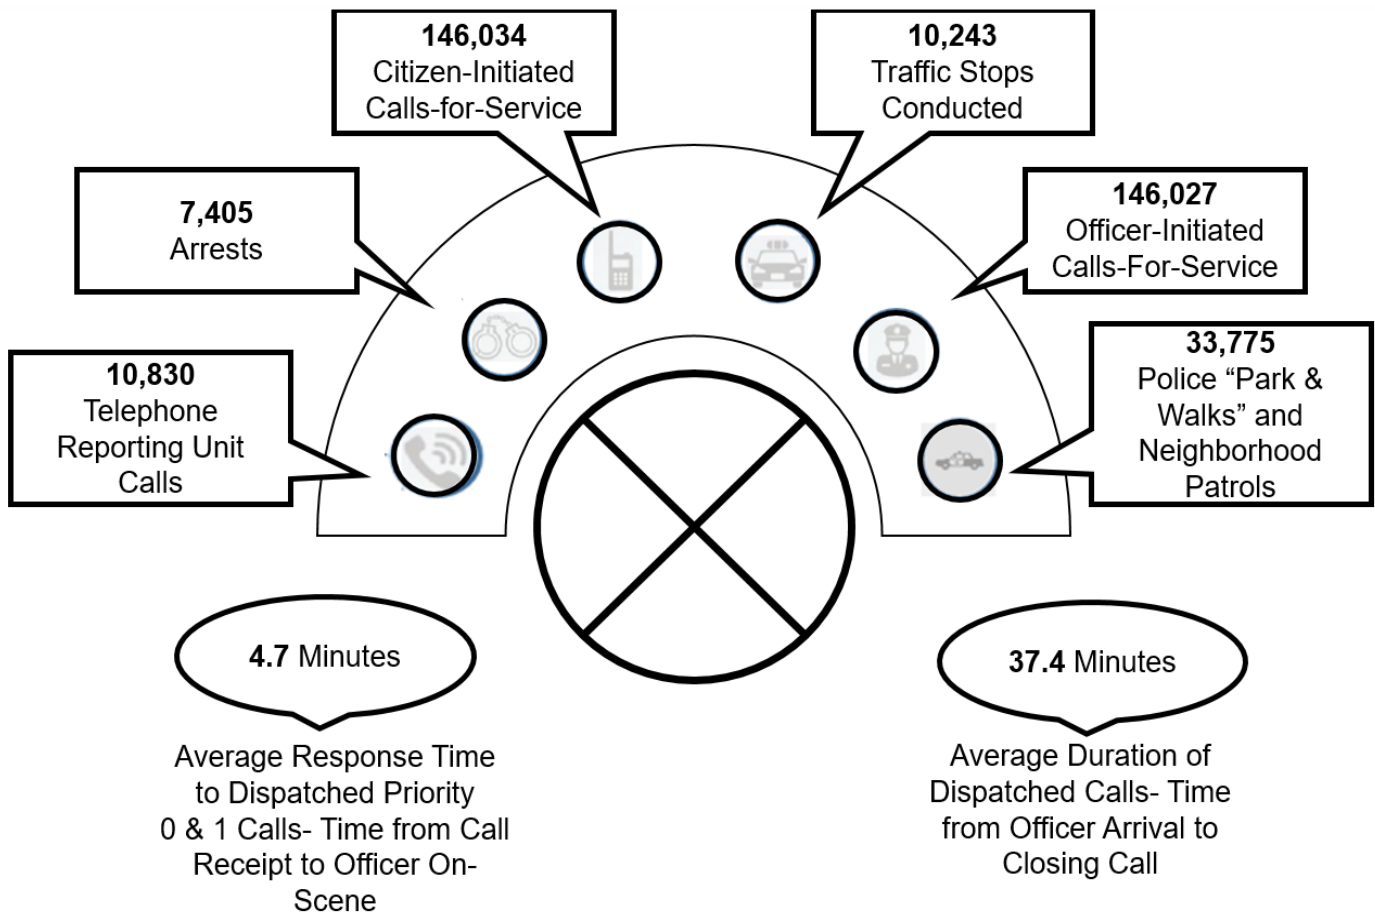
146,034
Citizen-Initiated Calls-for-Service

10,243
Traffic Stops Conducted

7,405
Arrests

146,027
Officer-Initiated Calls-For-Service

10,830
Telephone Reporting Unit Calls

33,775
Police "Park & Walks" and Neighborhood Patrols

4.7 Minutes

Average Response Time to Dispatched Priority 0 & 1 Calls- Time from Call Receipt to Officer On-Scene

37.4 Minutes

Average Duration of Dispatched Calls- Time from Officer Arrival to Closing Call